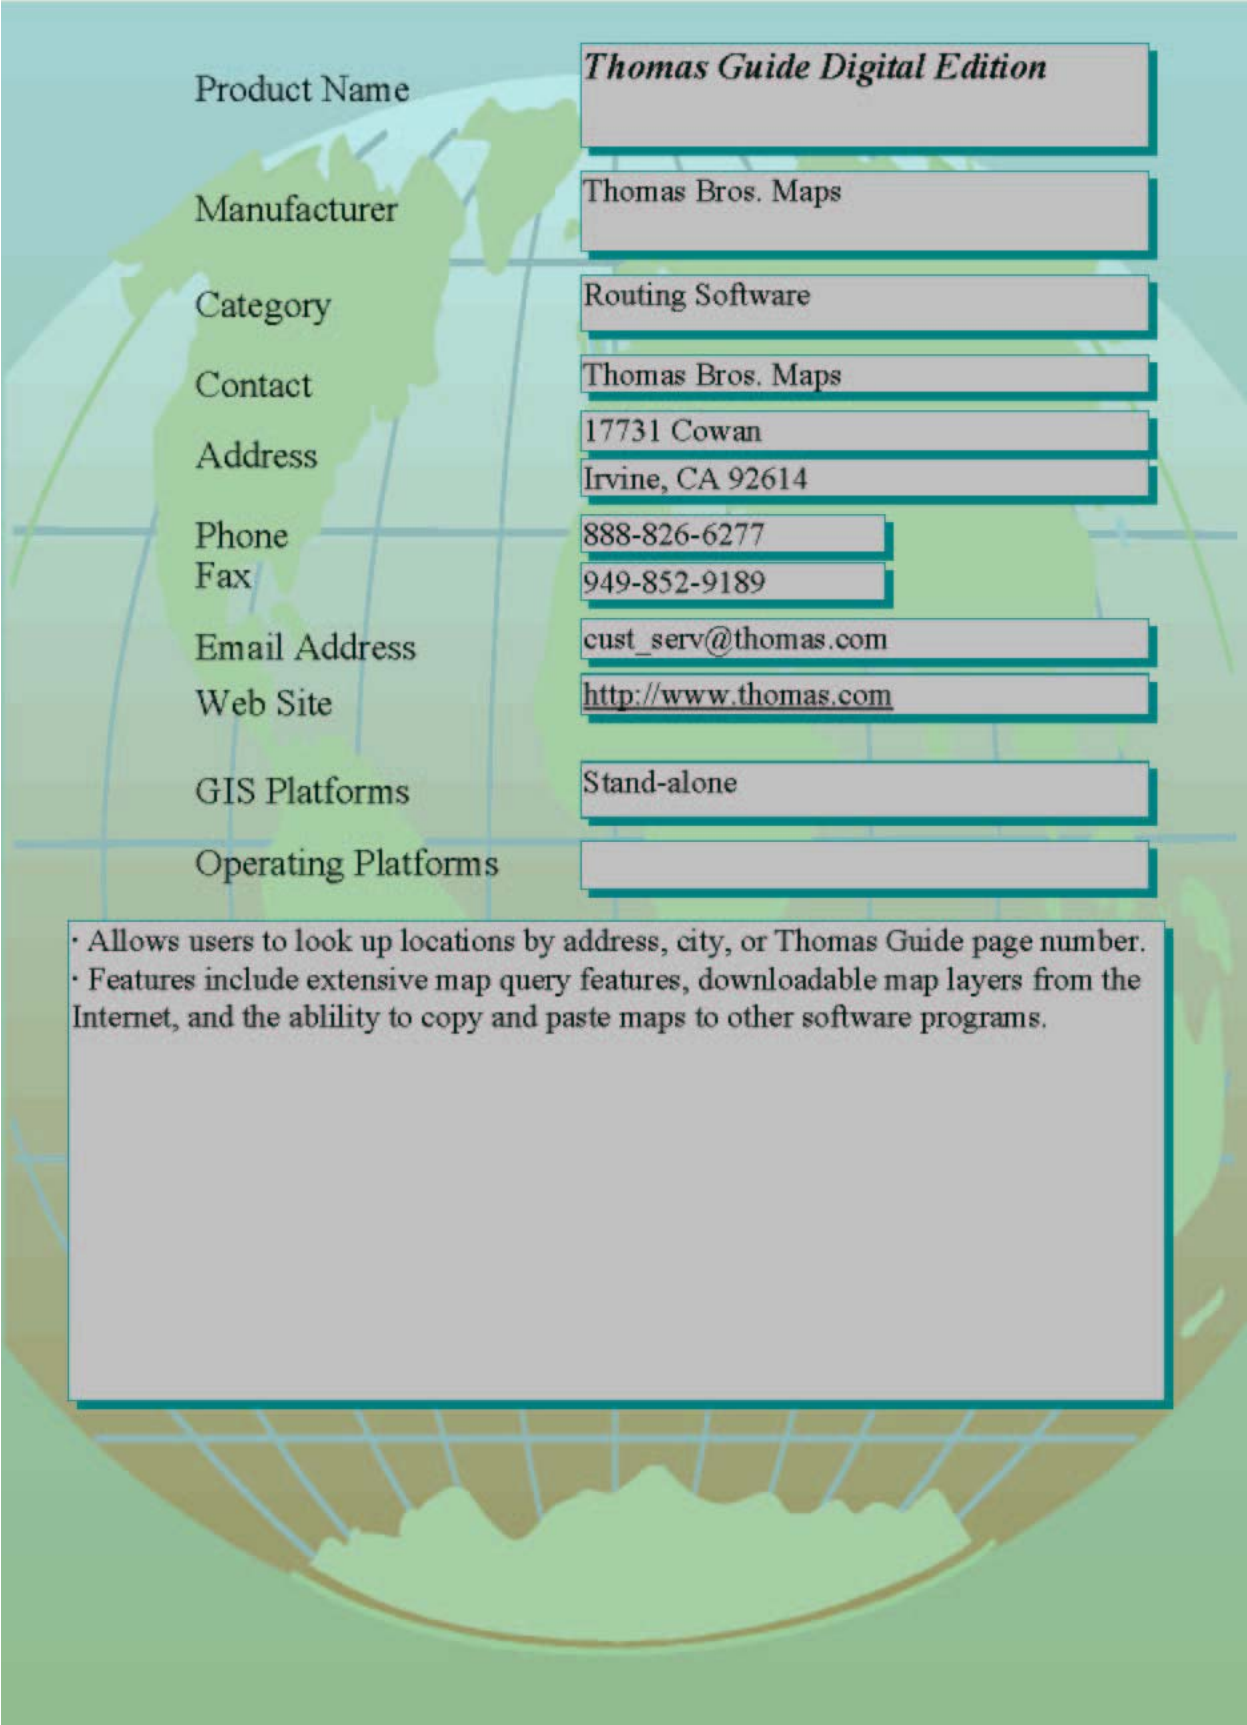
Product Name
Thomas Guide Digital Edition

Manufacturer
Thomas Bros. Maps

Category
Routing Software

Contact
Thomas Bros. Maps

Address
17731 Cowan
Irvine, CA 92614

Phone
888-826-6277

Fax
949-852-9189

Email Address
cust_serv@thomas.com

Web Site
http://www.thomas.com

GIS Platforms
Stand-alone

Operating Platforms

· Allows users to look up locations by address, city, or Thomas Guide page number.
· Features include extensive map query features, downloadable map layers from the Internet, and the ablility to copy and paste maps to other software programs.